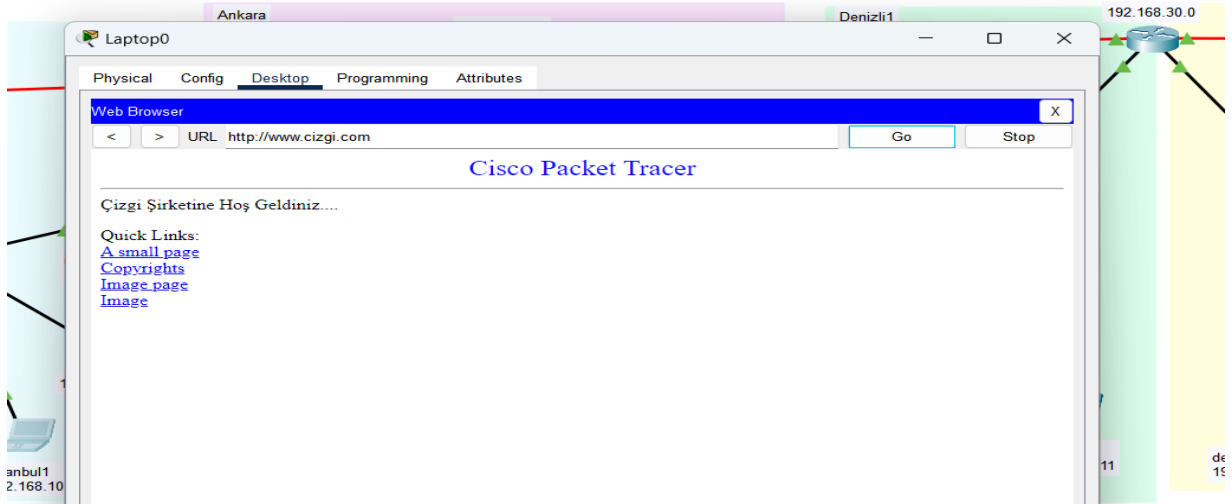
Ankara

Denizli1

192.168.30.0

Laptop0

Physical Config Desktop Programming Attributes

Web Browser

X

< > URL http://www.cizgi.com Go Stop

Cisco Packet Tracer

Çizgi Şirketine Hoş Geldiniz....

Quick Links:
A small page
Copyrights
Image page
Image

anbul1
2.168.10

11

de
19